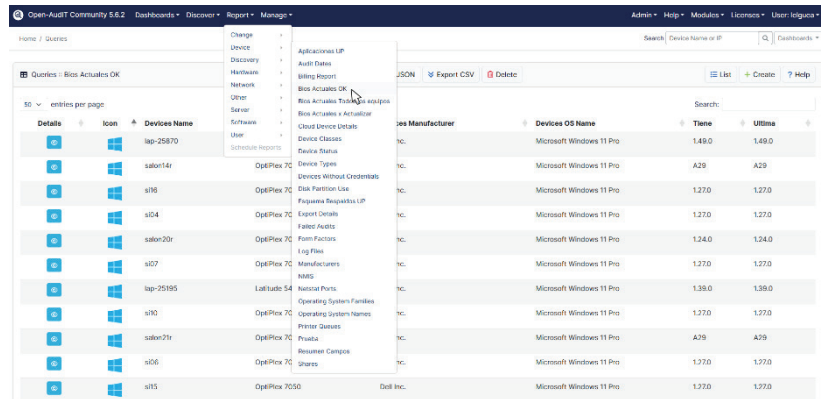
Open-AudIT Community 5.6.2 Dashboards ▾ Discover ▾ Report ▾ Manage ▾

Admin ▾ Help ▾ Modules ▾ Licenses ▾ User: lclguca ▾

Home / Queries

Search: Device Name or IP Dashboards ▾

Queries :: Bios Actuales OK

JSON Export CSV Delete

List + Create ? Help

50 entries per page

Search:

Change
Device
Discovery
Hardware
Network
Other
Server
Software
User
Schedule Reports

Aplicaciones UP
Audit Dates
Billing Report
Bios Actuales OK
Bios Actuales Todos los equipos
Bios Actuales x Actualizar
Cloud Device Details
Device Classes
Device Status
Device Types
Devices Without Credentials
Disk Partition Use
Esquema Respaldos UP
Export Details
Failed Audits
Form Factors
Log Files
Manufacturers
NMIS
Netstat Ports
Operating System Families
Operating System Names
Printer Queues
Prueba
Resumen Campos
Shares

| Details | Icon | Devices Name | | Devices Manufacturer | Devices OS Name | Tiene | Ultima |
|---|---|---|---|---|---|---|---|
| | | lap-25870 | | Inc. | Microsoft Windows 11 Pro | 1.49.0 | 1.49.0 |
| | | salon14r | OptiPlex 70 | Inc. | Microsoft Windows 11 Pro | A29 | A29 |
| | | si16 | OptiPlex 70 | Inc. | Microsoft Windows 11 Pro | 1.27.0 | 1.27.0 |
| | | si04 | OptiPlex 70 | Inc. | Microsoft Windows 11 Pro | 1.27.0 | 1.27.0 |
| | | salon20r | OptiPlex 70 | Inc. | Microsoft Windows 11 Pro | 1.24.0 | 1.24.0 |
| | | si07 | OptiPlex 70 | Inc. | Microsoft Windows 11 Pro | 1.27.0 | 1.27.0 |
| | | lap-25195 | Latitude 54 | Inc. | Microsoft Windows 11 Pro | 1.39.0 | 1.39.0 |
| | | si10 | OptiPlex 70 | Inc. | Microsoft Windows 11 Pro | 1.27.0 | 1.27.0 |
| | | salon21r | OptiPlex 70 | Inc. | Microsoft Windows 11 Pro | A29 | A29 |
| | | si06 | OptiPlex 70 | Inc. | Microsoft Windows 11 Pro | 1.27.0 | 1.27.0 |
| | | si15 | OptiPlex 7050 | Dell Inc. | Microsoft Windows 11 Pro | 1.27.0 | 1.27.0 |